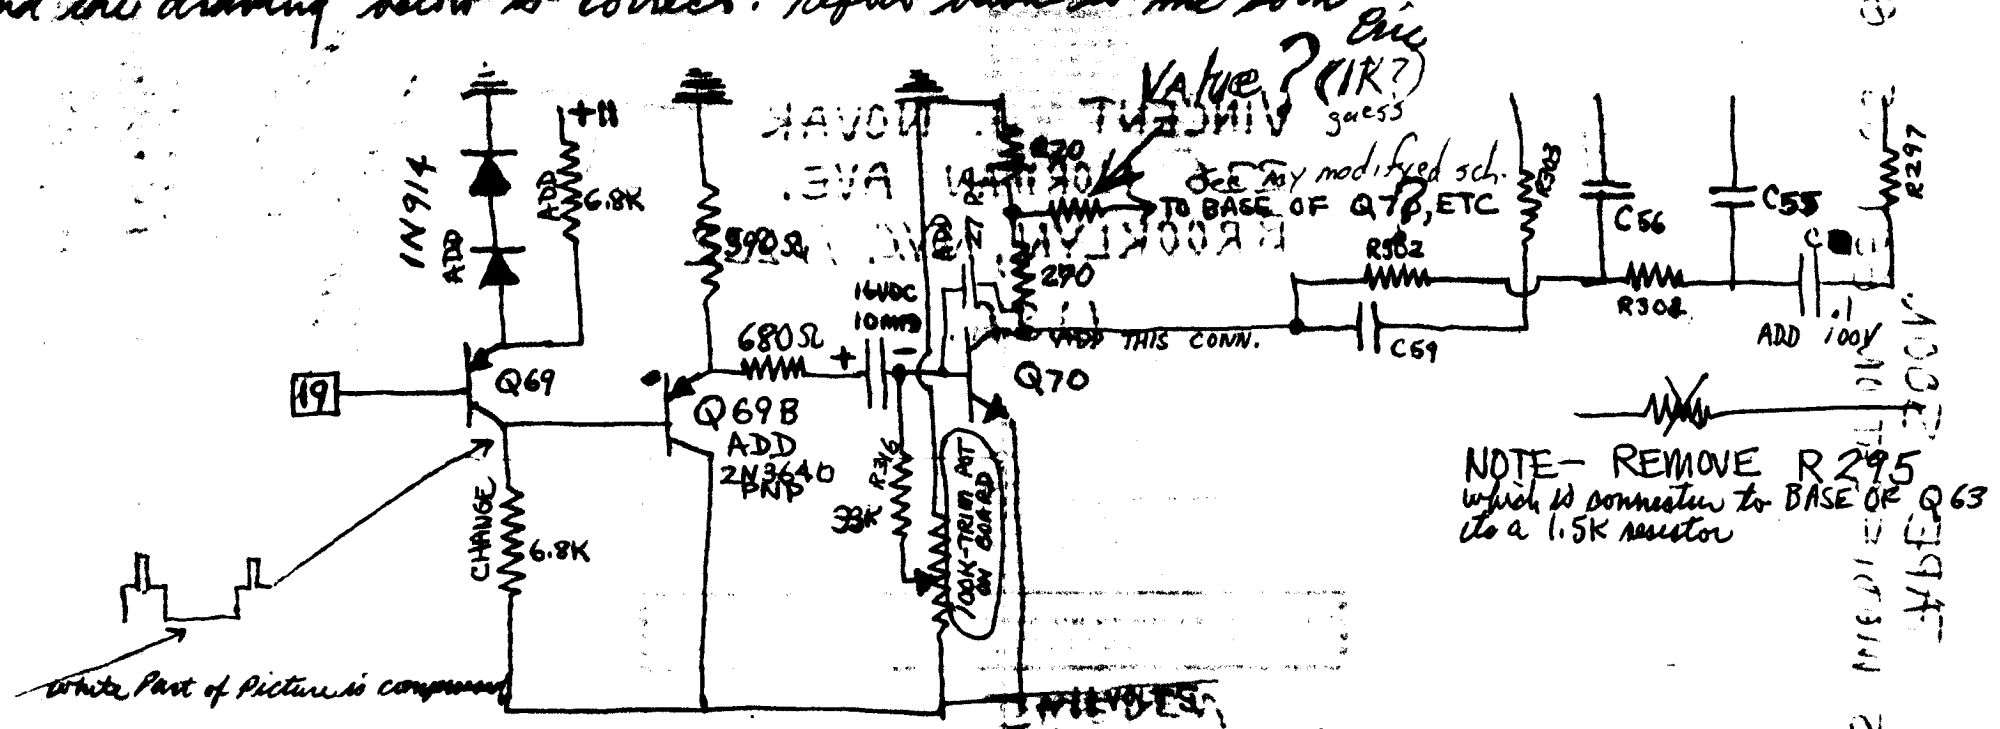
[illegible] the drawing below is correct. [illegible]

Eric
Value? (1K?)
guess

VINCENT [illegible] NOVAK
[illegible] AVE.
BROOKLYN, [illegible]

+11
1N914
ADD
ADD
6.8K
590Ω
R270
See my modifyed sch.
TO BASE OF Q70, ETC
R303
C56
C55
R297
270
R302
R308
16VDC
10MFD
680Ω
+
−
ADD THIS CONN.
C59
ADD .1 100V
19
Q69
Q69B
ADD
2N3640
PNP
Q70
NOTE- REMOVE R295
which is connected to BASE OF Q63
to a 1.5K resistor
R316
33K
100K-TRIM POT ON BOARD
CHANGE
6.8K
White Part of Picture is compressed
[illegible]